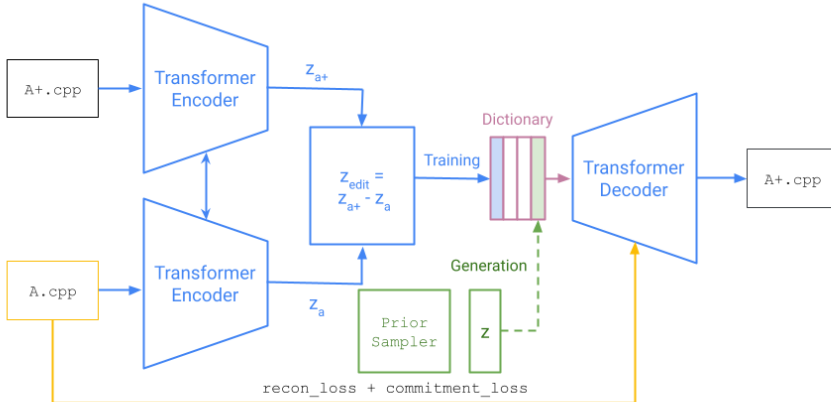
A+.cpp

Transformer Encoder

$z_{a+}$

$z_{edit} = z_{a+} - z_a$

Training

Dictionary

Transformer Decoder

A+.cpp

Transformer Encoder

A.cpp

$z_a$

Generation

Prior Sampler

z

recon_loss + commitment_loss